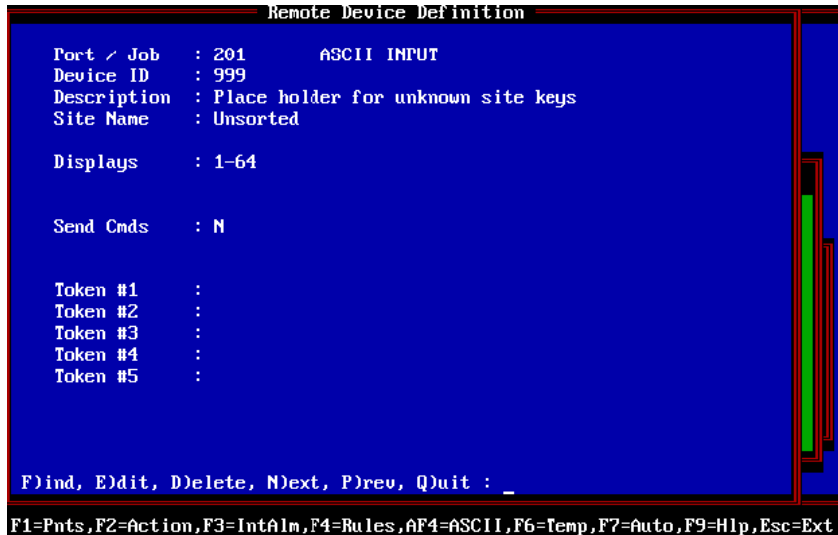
Remote Device Definition

Port / Job : 201 ASCII INPUT
Device ID : 999
Description : Place holder for unknown site keys
Site Name : Unsorted

Displays : 1-64

Send Cmds : N

Token #1 :
Token #2 :
Token #3 :
Token #4 :
Token #5 :

F)ind, E)dit, D)elete, N)ext, P)rev, Q)uit : _

F1=Pnts,F2=Action,F3=IntAlm,F4=Rules,AF4=ASCII,F6=Temp,F7=Auto,F9=Hlp,Esc=Ext